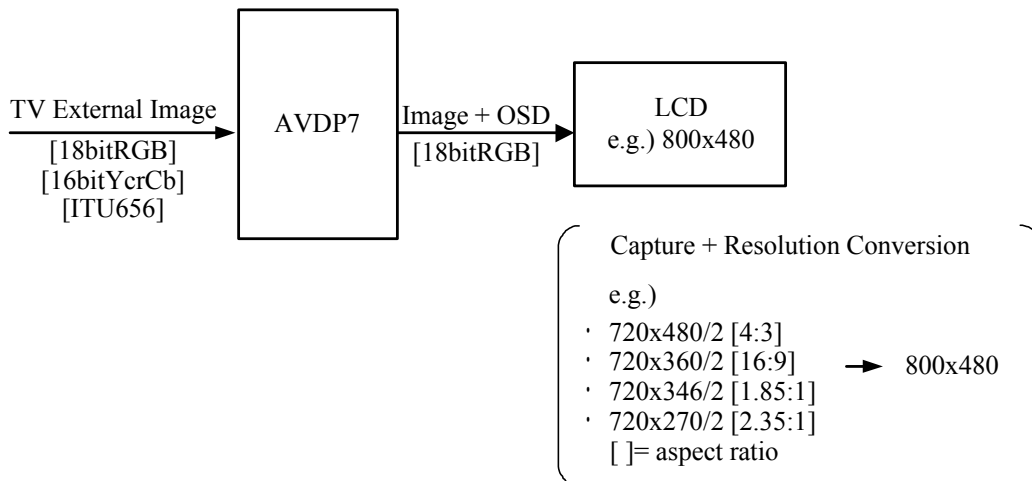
TV External Image
[18bitRGB]
[16bitYcrCb]
[ITU656]

AVDP7

Image + OSD
[18bitRGB]

LCD
e.g.) 800x480

Capture + Resolution Conversion

e.g.)
・ 720x480/2 [4:3]
・ 720x360/2 [16:9]
・ 720x346/2 [1.85:1]
・ 720x270/2 [2.35:1]
[ ]= aspect ratio

800x480